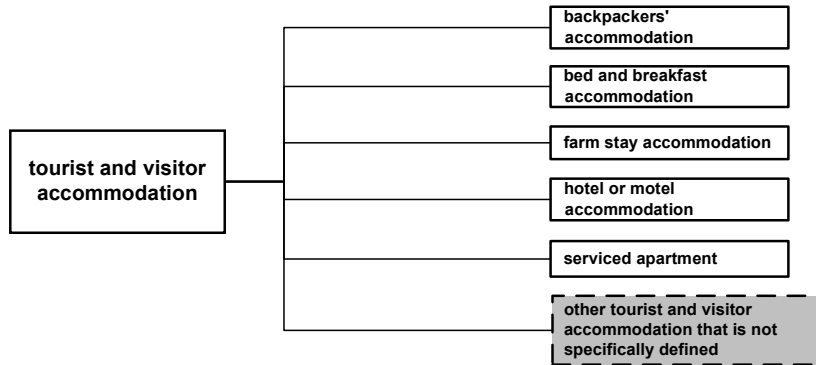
tourist and visitor accommodation

backpackers' accommodation

bed and breakfast accommodation

farm stay accommodation

hotel or motel accommodation

serviced apartment

other tourist and visitor accommodation that is not specifically defined